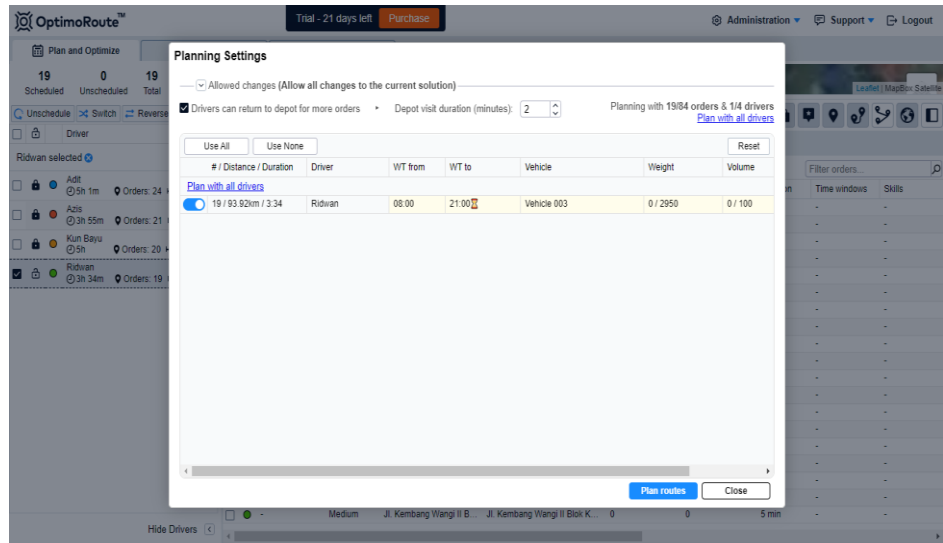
OptimoRoute™

Trial - 21 days left Purchase

Administration ▾ Support ▾ Logout

Plan and Optimize

19 Scheduled 0 Unscheduled 19 Total

Unschedule Switch Reverse

Driver

Ridwan selected

Adit 5h 1m Orders: 24

Azis 3h 55m Orders: 21

Kun Bayu 5h Orders: 20

Ridwan 3h 34m Orders: 19

Hide Drivers

Planning Settings

Allowed changes (Allow all changes to the current solution)

Drivers can return to depot for more orders

Depot visit duration (minutes): 2

Planning with 19/84 orders & 1/4 drivers
Plan with all drivers

Use All Use None Reset

| # / Distance / Duration | Driver | WT from | WT to | Vehicle | Weight | Volume |
|---|---|---|---|---|---|---|
| Plan with all drivers | | | | | | |
| 19 / 93.92km / 3:34 | Ridwan | 08:00 | 21:00 | Vehicle 003 | 0 / 2950 | 0 / 100 |

Plan routes Close

Leaflet | MapBox Satellite

Filter orders...

Time windows Skills

Medium Jl. Kembang Wangi II B... Jl. Kembang Wangi II Blok K... 0 0 5 min